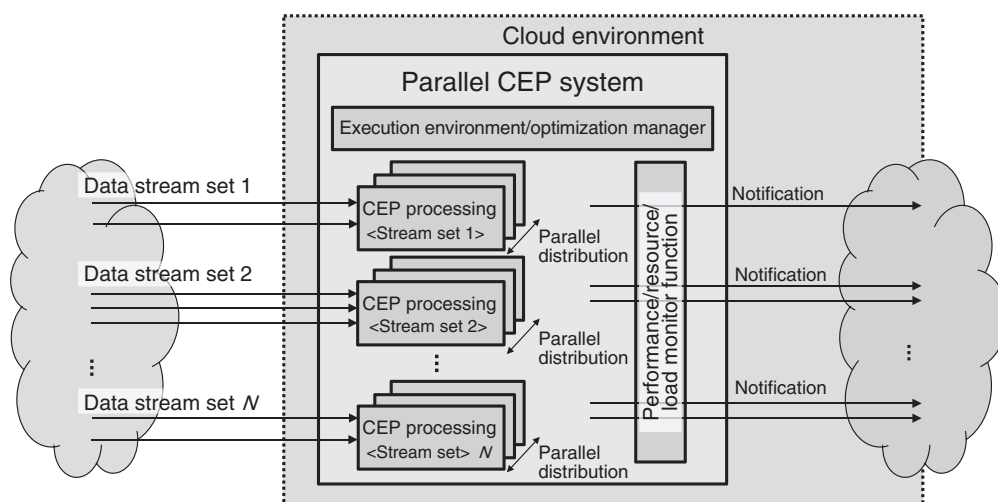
Cloud environment

Parallel CEP system

Execution environment/optimization manager

Data stream set 1

CEP processing
<Stream set 1>

Parallel distribution

Data stream set 2

CEP processing
<Stream set 2>

Parallel distribution

⋮

⋮

Data stream set $N$

CEP processing
<Stream set> $N$

Parallel distribution

Performance/resource/load monitor function

Notification

Notification

Notification

⋮